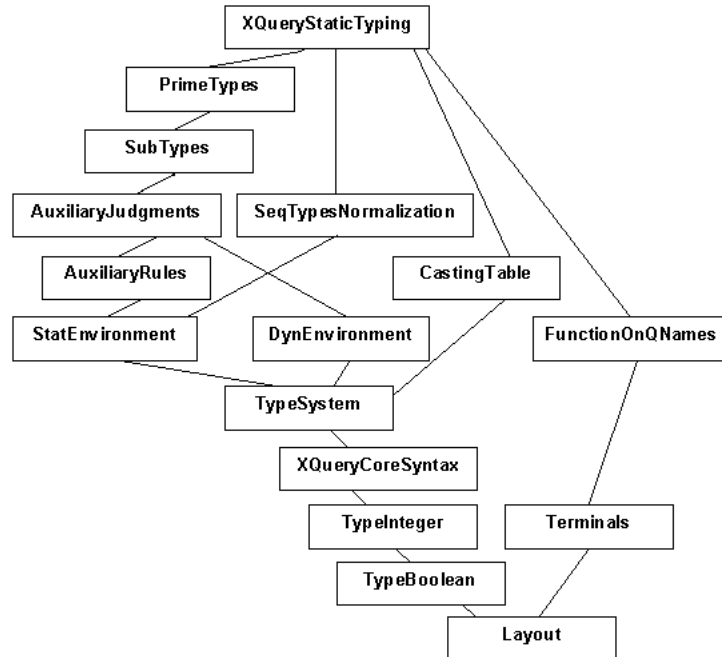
XQueryStaticTyping

PrimeTypes

SubTypes

AuxiliaryJudgments

SeqTypesNormalization

AuxiliaryRules

CastingTable

StatEnvironment

DynEnvironment

FunctionOnQNames

TypeSystem

XQueryCoreSyntax

TypeInteger

Terminals

TypeBoolean

Layout